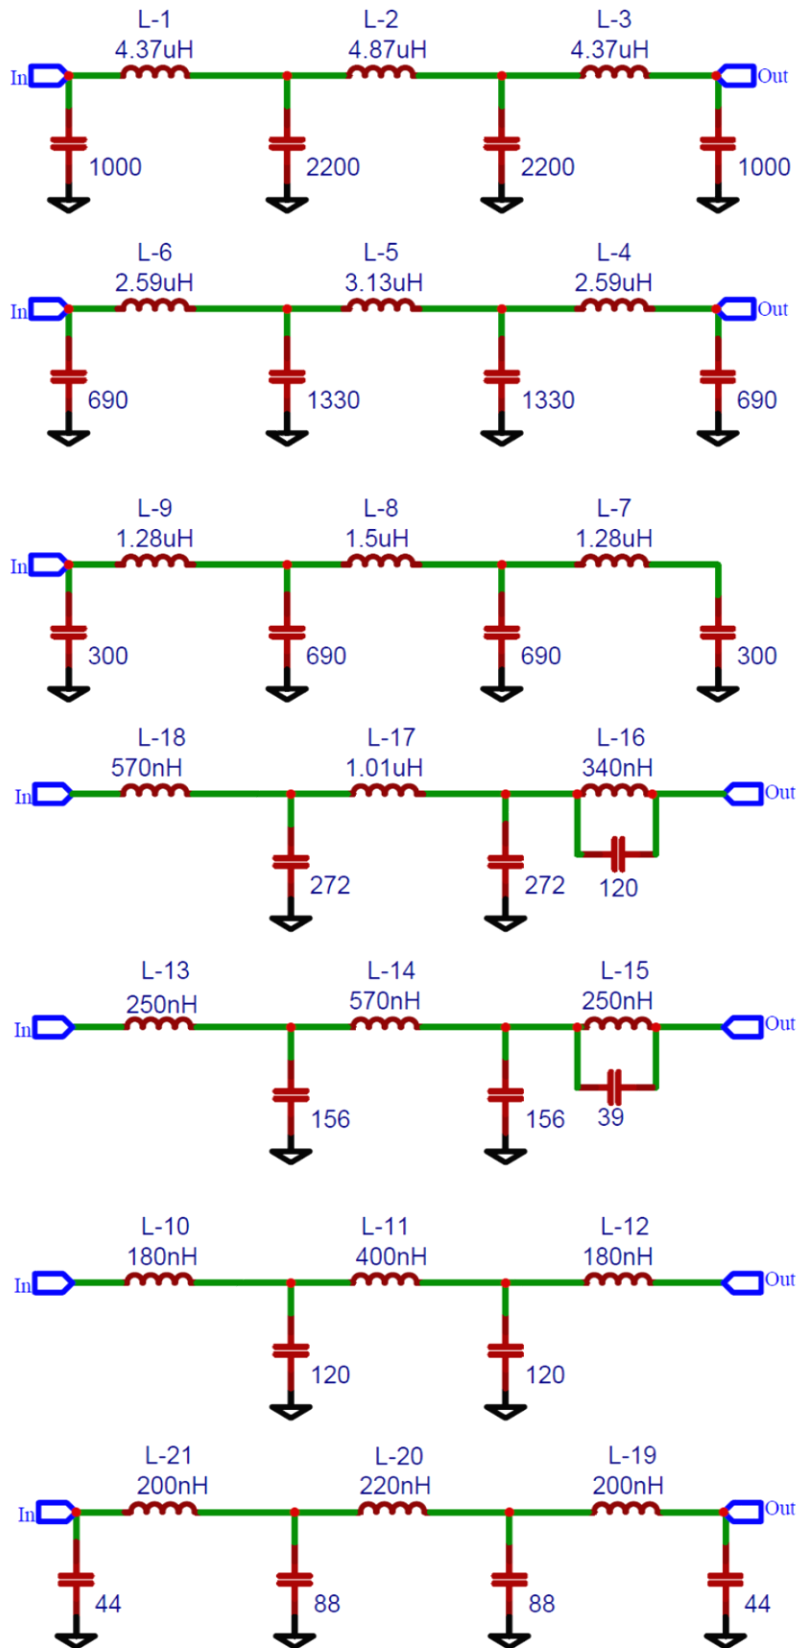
L-1
4.37uH
L-2
4.87uH
L-3
4.37uH
In
Out
1000
2200
2200
1000

L-6
2.59uH
L-5
3.13uH
L-4
2.59uH
In
Out
690
1330
1330
690

L-9
1.28uH
L-8
1.5uH
L-7
1.28uH
In
300
690
690
300

L-18
570nH
L-17
1.01uH
L-16
340nH
In
Out
272
272
120

L-13
250nH
L-14
570nH
L-15
250nH
In
Out
156
156
39

L-10
180nH
L-11
400nH
L-12
180nH
In
Out
120
120

L-21
200nH
L-20
220nH
L-19
200nH
In
Out
44
88
88
44